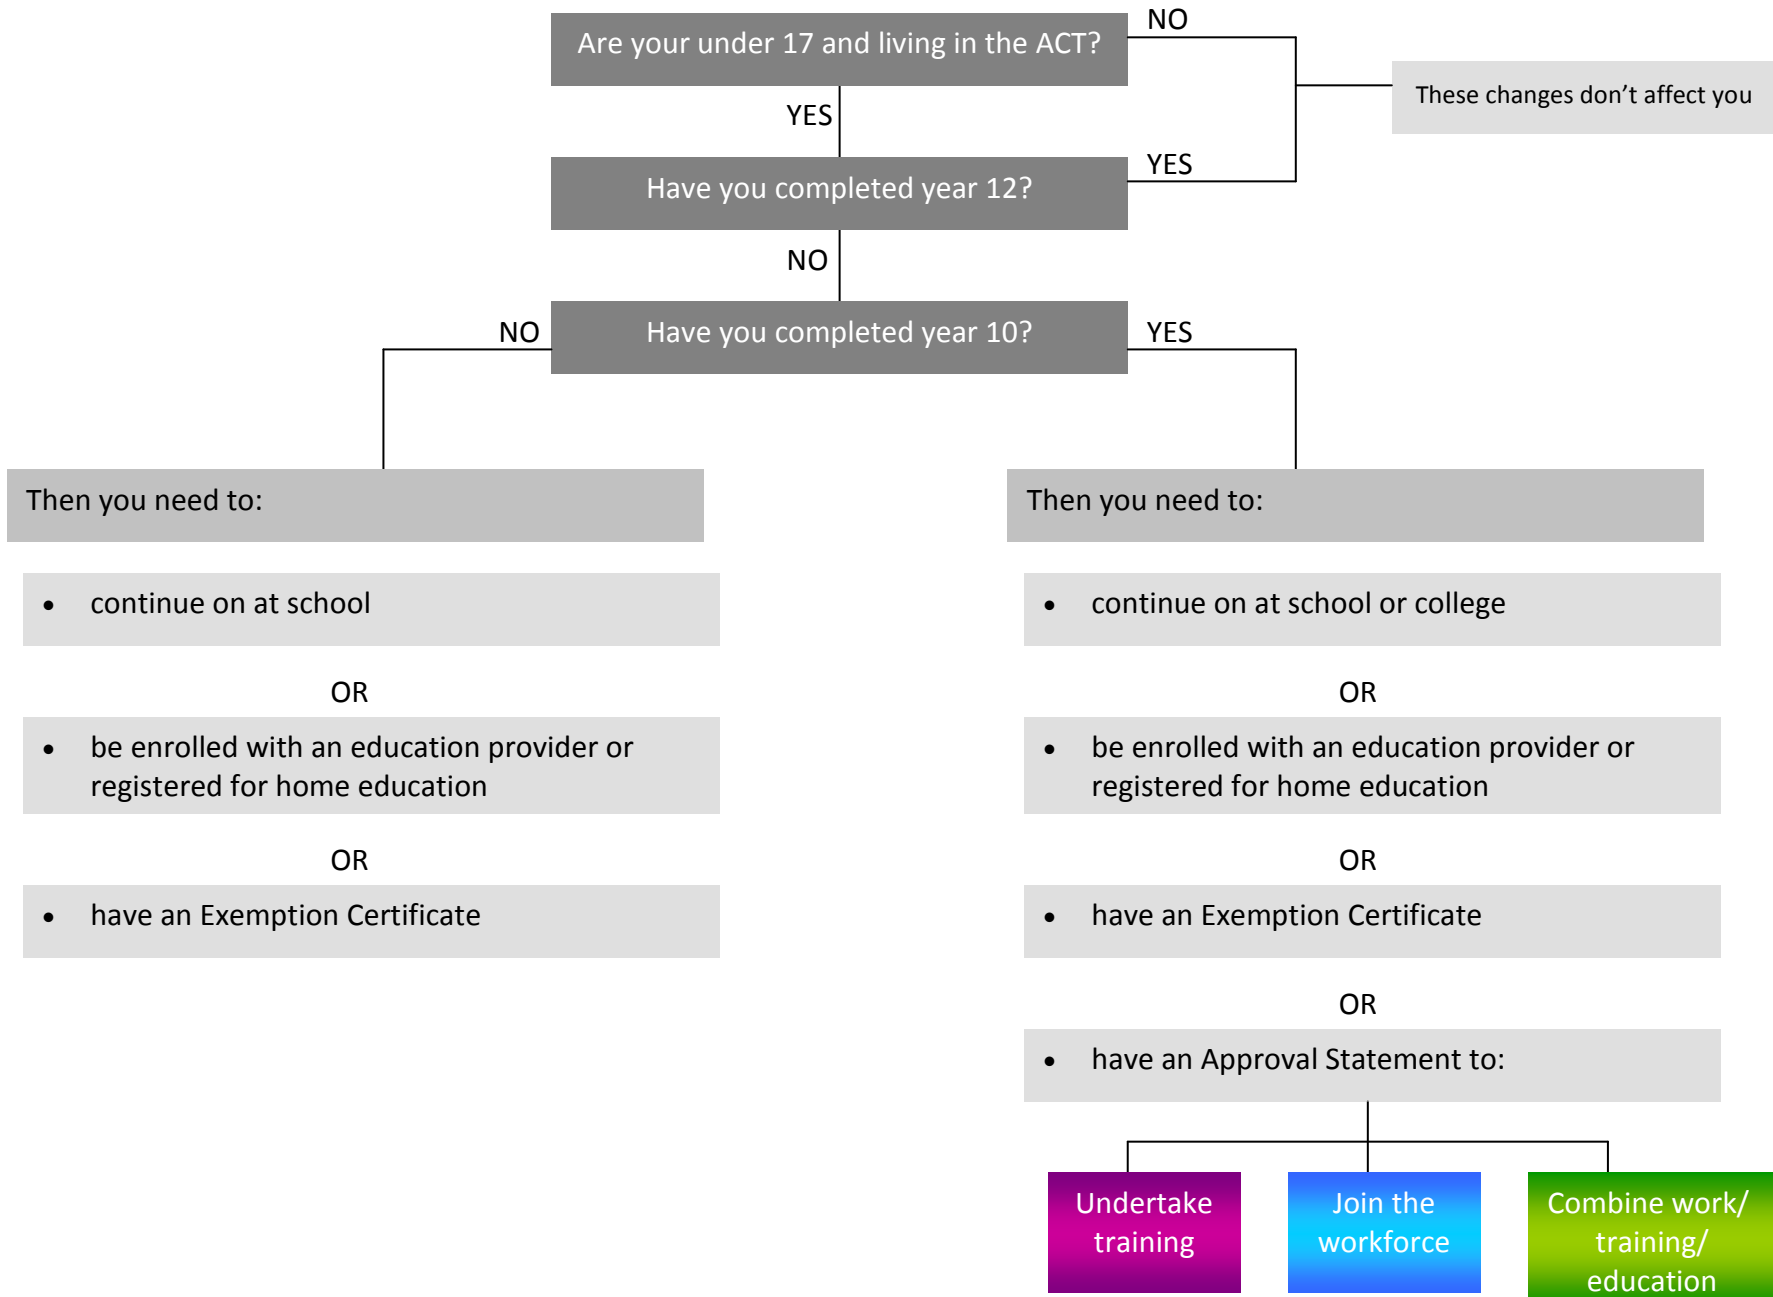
Are your under 17 and living in the ACT?

NO

These changes don't affect you

YES

Have you completed year 12?

YES

NO

Have you completed year 10?

NO

YES

Then you need to:

- continue on at school

OR

- be enrolled with an education provider or registered for home education

OR

- have an Exemption Certificate

Then you need to:

- continue on at school or college

OR

- be enrolled with an education provider or registered for home education

OR

- have an Exemption Certificate

OR

- have an Approval Statement to:

Undertake training

Join the workforce

Combine work/ training/ education